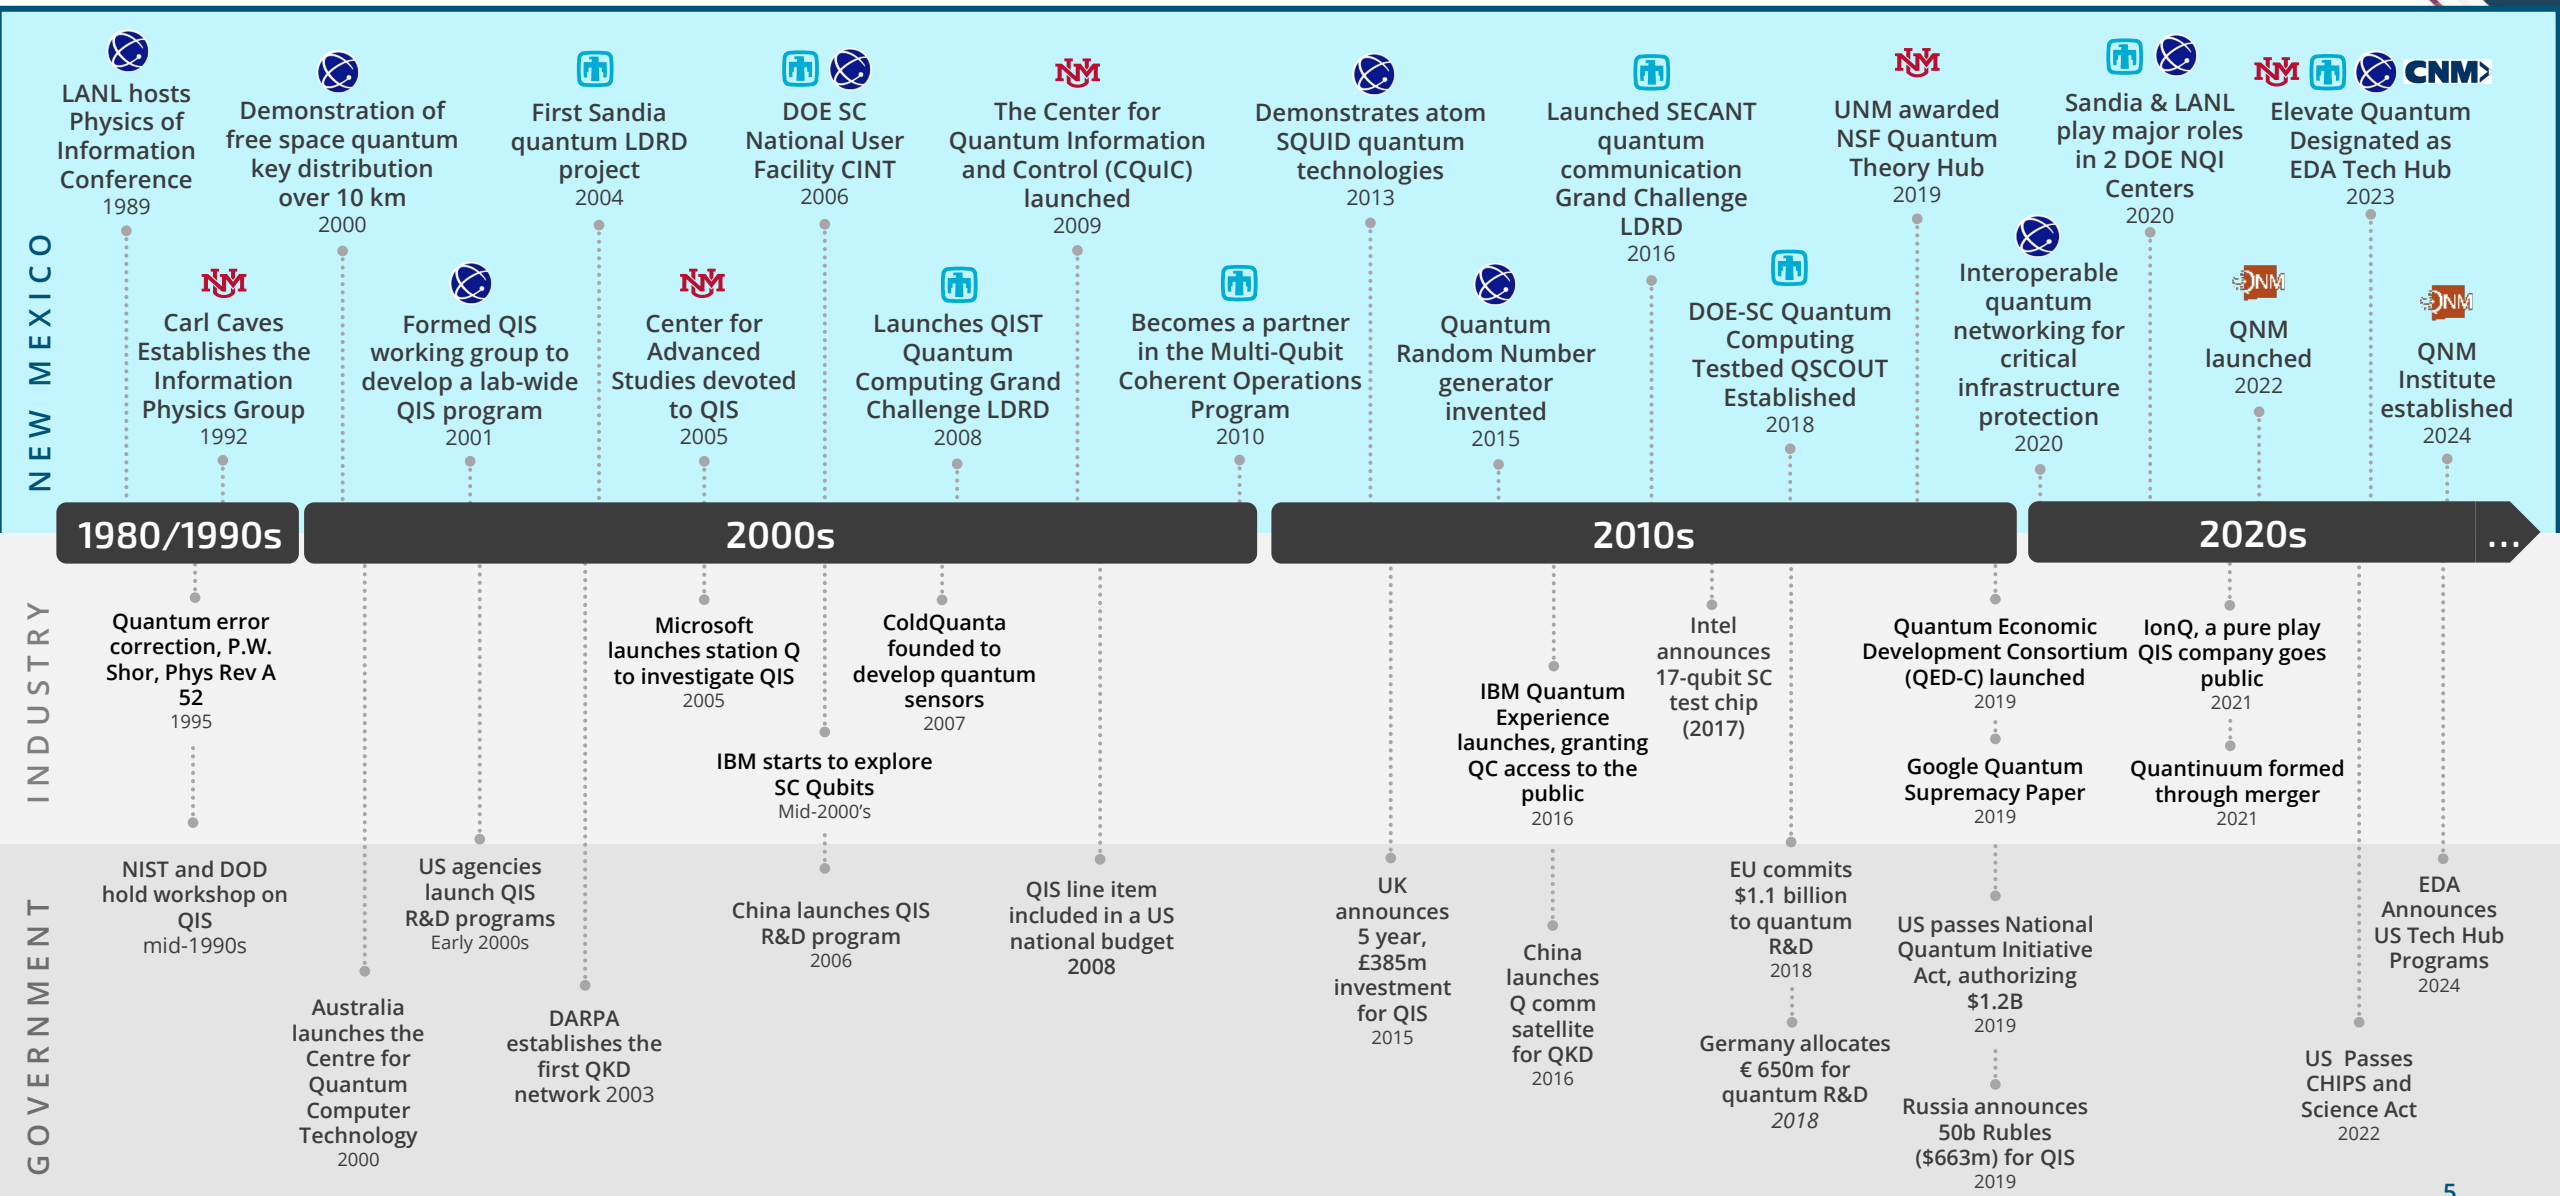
NEW MEXICO

LANL hosts Physics of Information Conference
1989

Demonstration of free space quantum key distribution over 10 km
2000

First Sandia quantum LDRD project
2004

DOE SC National User Facility CINT
2006

The Center for Quantum Information and Control (CQuIC) launched
2009

Demonstrates atom SQUID quantum technologies
2013

Launched SECANT quantum communication Grand Challenge LDRD
2016

UNM awarded NSF Quantum Theory Hub
2019

Sandia & LANL play major roles in 2 DOE NQI Centers
2020

CNM
Elevate Quantum Designated as EDA Tech Hub
2023

Carl Caves Establishes the Information Physics Group
1992

Formed QIS working group to develop a lab-wide QIS program
2001

Center for Advanced Studies devoted to QIS
2005

Launches QIST Quantum Computing Grand Challenge LDRD
2008

Becomes a partner in the Multi-Qubit Coherent Operations Program
2010

Quantum Random Number generator invented
2015

DOE-SC Quantum Computing Testbed QSCOUT Established
2018

Interoperable quantum networking for critical infrastructure protection
2020

QNM
QNM launched
2022

QNM
QNM Institute established
2024

1980/1990s
2000s
2010s
2020s
...

INDUSTRY

Quantum error correction, P.W. Shor, Phys Rev A 52
1995

Microsoft launches station Q to investigate QIS
2005

ColdQuanta founded to develop quantum sensors
2007

IBM starts to explore SC Qubits
Mid-2000's

IBM Quantum Experience launches, granting QC access to the public
2016

Intel announces 17-qubit SC test chip (2017)

Quantum Economic Development Consortium (QED-C) launched
2019

Google Quantum Supremacy Paper
2019

IonQ, a pure play QIS company goes public
2021

Quantinuum formed through merger
2021

GOVERNMENT

NIST and DOD hold workshop on QIS
mid-1990s

US agencies launch QIS R&D programs
Early 2000s

China launches QIS R&D program
2006

QIS line item included in a US national budget
2008

Australia launches the Centre for Quantum Computer Technology
2000

DARPA establishes the first QKD network 2003

UK announces 5 year, £385m investment for QIS
2015

China launches Q comm satellite for QKD
2016

EU commits $1.1 billion to quantum R&D
2018

Germany allocates € 650m for quantum R&D
2018

US passes National Quantum Initiative Act, authorizing $1.2B
2019

Russia announces 50b Rubles ($663m) for QIS
2019

US Passes CHIPS and Science Act
2022

EDA Announces US Tech Hub Programs
2024

5